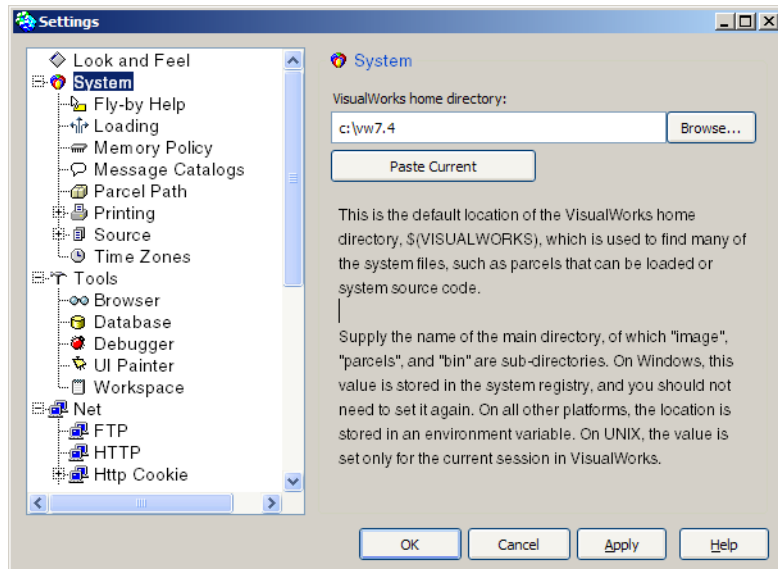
Settings

Look and Feel
System
Fly-by Help
Loading
Memory Policy
Message Catalogs
Parcel Path
Printing
Source
Time Zones
Tools
Browser
Database
Debugger
UI Painter
Workspace
Net
FTP
HTTP
Http Cookie

System

VisualWorks home directory:

c:\vw7.4

Browse...

Paste Current

This is the default location of the VisualWorks home directory, $(VISUALWORKS), which is used to find many of the system files, such as parcels that can be loaded or system source code.

Supply the name of the main directory, of which "image", "parcels", and "bin" are sub-directories. On Windows, this value is stored in the system registry, and you should not need to set it again. On all other platforms, the location is stored in an environment variable. On UNIX, the value is set only for the current session in VisualWorks.

OK Cancel Apply Help